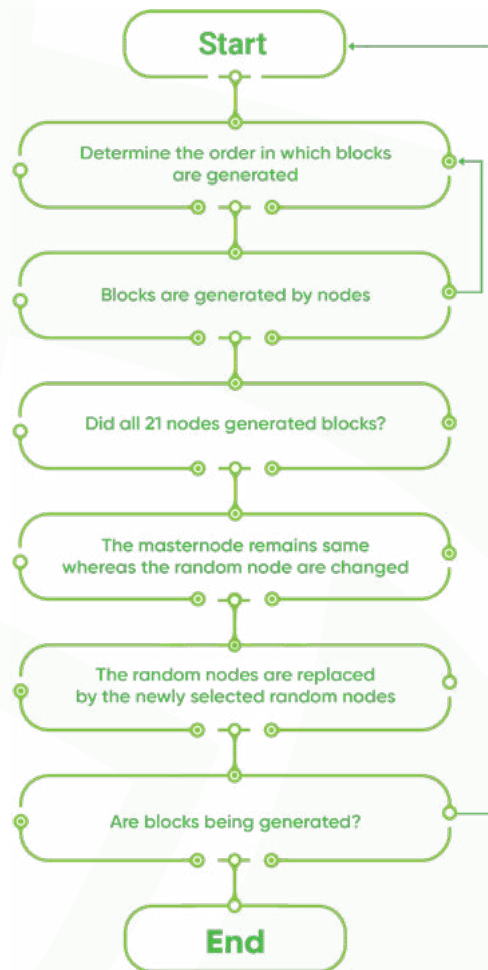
Start

Determine the order in which blocks are generated

Blocks are generated by nodes

Did all 21 nodes generated blocks?

The masternode remains same whereas the random node are changed

The random nodes are replaced by the newly selected random nodes

Are blocks being generated?

End